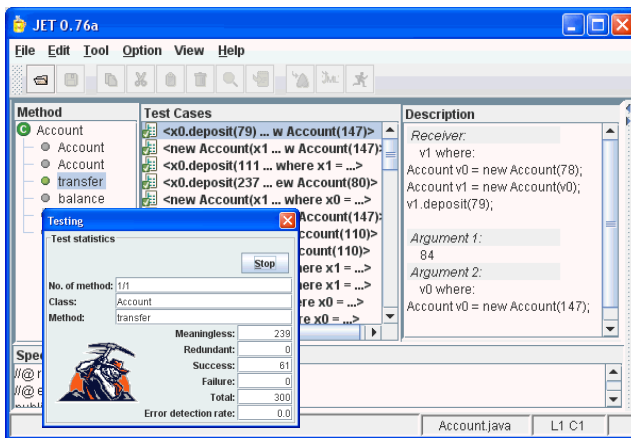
JET 0.76a

File Edit Tool Option View Help

Method
Account
Account
Account
transfer
balance

Test Cases
<x0.deposit(79) ... w Account(147)>
<new Account(x1 ... w Account(147)>
<x0.deposit(111 ... where x1 = ...>
<x0.deposit(237 ... ew Account(80)>
<new Account(x1 ... where x0 = ...>
Account(147)>
ccount(110)>
count(110)>
here x1 = ...>
here x1 = ...>
re x0 = ...>
re x0 = ...>

Description
Receiver:
v1 where:
Account v0 = new Account(78);
Account v1 = new Account(v0);
v1.deposit(79);

Argument 1:
84
Argument 2:
v0 where:
Account v0 = new Account(147);

Testing
Test statistics
Stop
No. of method: 1/1
Class: Account
Method: transfer
Meaningless: 239
Redundant: 0
Success: 61
Failure: 0
Total: 300
Error detection rate: 0.0

Spe
//@ r
//@ e

Account.java
L1 C1